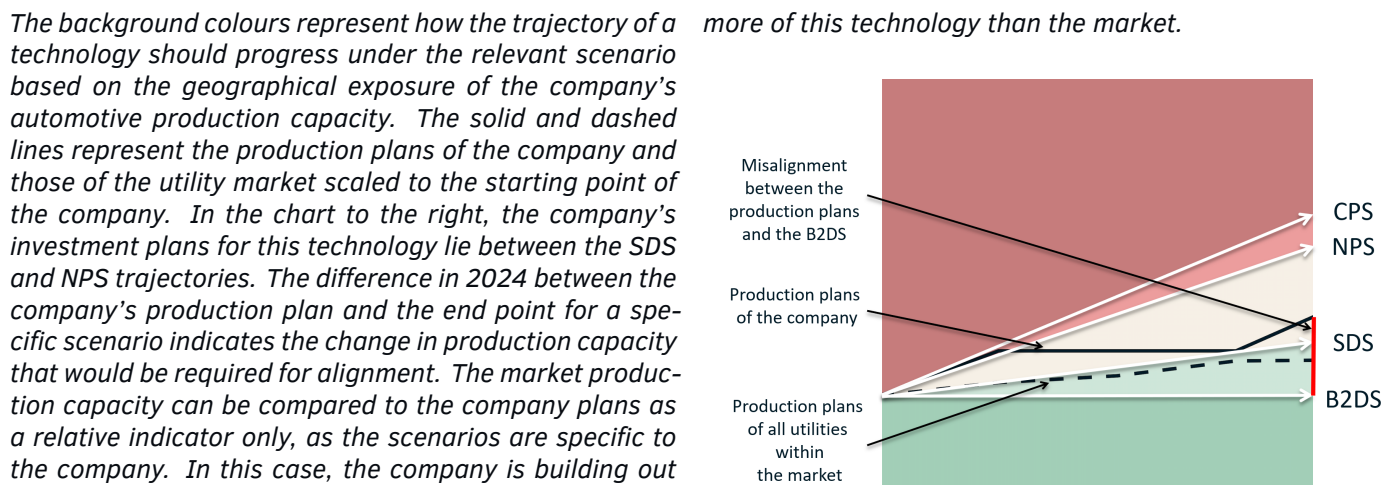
The background colours represent how the trajectory of a technology should progress under the relevant scenario based on the geographical exposure of the company's automotive production capacity. The solid and dashed lines represent the production plans of the company and those of the utility market scaled to the starting point of the company. In the chart to the right, the company's investment plans for this technology lie between the SDS and NPS trajectories. The difference in 2024 between the company's production plan and the end point for a specific scenario indicates the change in production capacity that would be required for alignment. The market production capacity can be compared to the company plans as a relative indicator only, as the scenarios are specific to the company. In this case, the company is building out more of this technology than the market.

Misalignment between the production plans and the B2DS

Production plans of the company

Production plans of all utilities within the market

CPS

NPS

SDS

B2DS